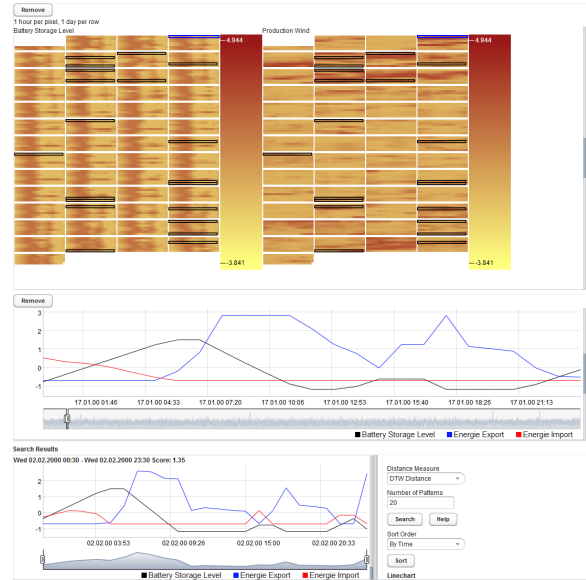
Remove

1 hour per pixel, 1 day per row

Battery Storage Level

4.944

-3.841

Production Wind

4.944

-3.841

Remove

3
2
1
0
-1

17.01.00 01:46
17.01.00 04:33
17.01.00 07:20
17.01.00 10:06
17.01.00 12:53
17.01.00 15:40
17.01.00 18:26
17.01.00 21:13

Battery Storage Level
Energie Export
Energie Import

Search Results

Wed 02.02.2000 00:30 - Wed 02.02.2000 23:30 Score: 1.35

2
1
0
-1

02.02.00 03:53
02.02.00 09:26
02.02.00 15:00
02.02.00 20:33

Battery Storage Level
Energie Export
Energie Import

Distance Measure
DTW Distance

Number of Patterns
20

Search
Help

Sort Order
By Time

Sort

Linechart